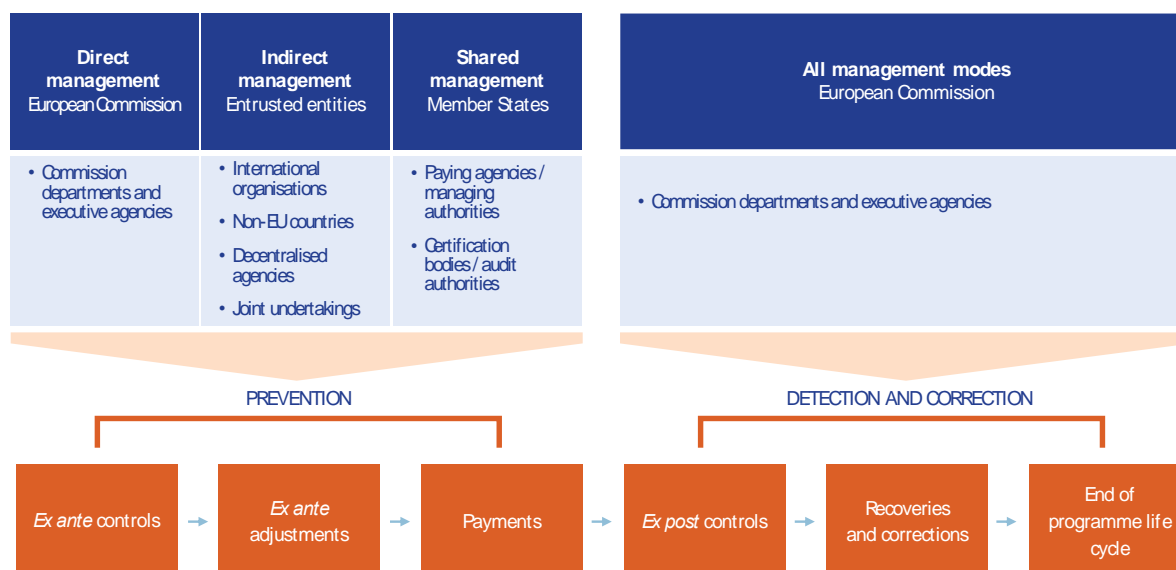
Direct management
European Commission

Indirect management
Entrusted entities

Shared management
Member States

All management modes
European Commission

• Commission departments and executive agencies

• International organisations
• Non-EU countries
• Decentralised agencies
• Joint undertakings

• Paying agencies / managing authorities
• Certification bodies / audit authorities

• Commission departments and executive agencies

PREVENTION

DETECTION AND CORRECTION

*Ex ante* controls

*Ex ante* adjustments

Payments

*Ex post* controls

Recoveries and corrections

End of programme life cycle